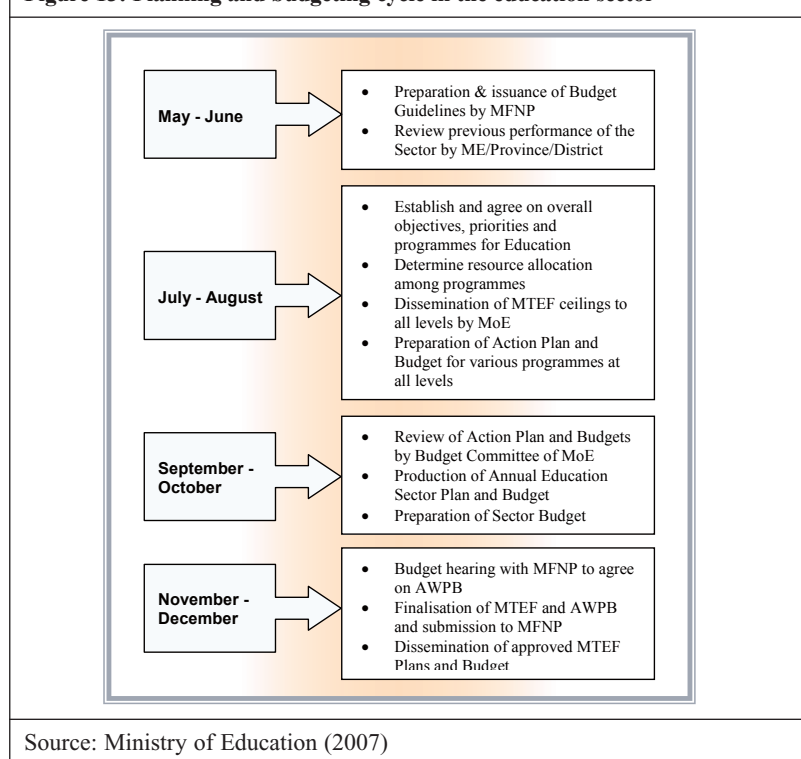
Figure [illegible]: Planning and budgeting cycle in the education sector

May - June

- Preparation & issuance of Budget Guidelines by MFNP
- Review previous performance of the Sector by ME/Province/District

July - August

- Establish and agree on overall objectives, priorities and programmes for Education
- Determine resource allocation among programmes
- Dissemination of MTEF ceilings to all levels by MoE
- Preparation of Action Plan and Budget for various programmes at all levels

September - October

- Review of Action Plan and Budgets by Budget Committee of MoE
- Production of Annual Education Sector Plan and Budget
- Preparation of Sector Budget

November - December

- Budget hearing with MFNP to agree on AWPB
- Finalisation of MTEF and AWPB and submission to MFNP
- Dissemination of approved MTEF Plans and Budget

Source: Ministry of Education (2007)